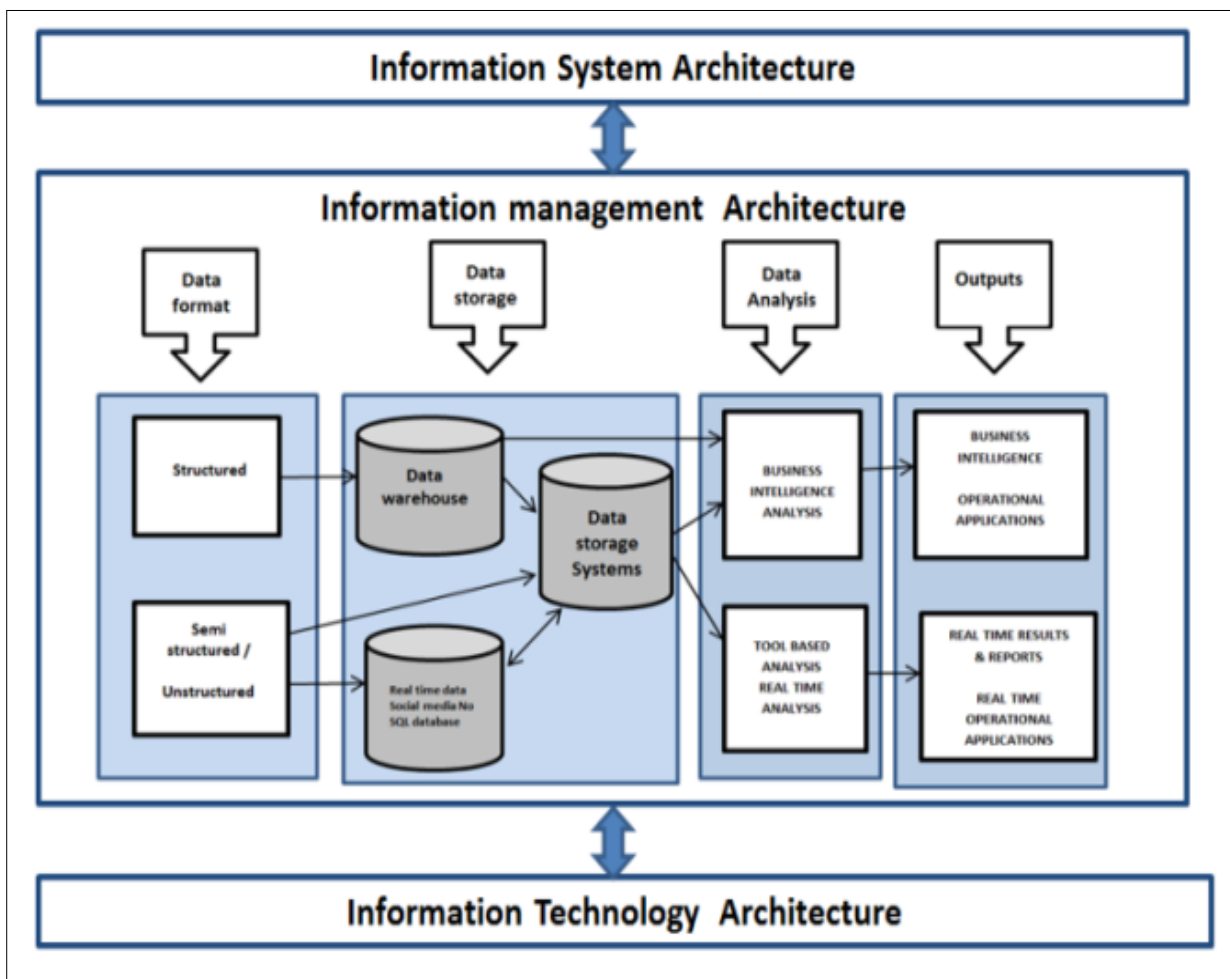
Information System Architecture

Information management Architecture

Data format

Data storage

Data Analysis

Outputs

Structured

Semi structured / Unstructured

Data warehouse

Data storage Systems

Real time data Social media No SQL database

BUSINESS INTELLIGENCE ANALYSIS

TOOL BASED ANALYSIS REAL TIME ANALYSIS

BUSINESS INTELLIGENCE

OPERATIONAL APPLICATIONS

REAL TIME RESULTS & REPORTS

REAL TIME OPERATIONAL APPLICATIONS

Information Technology Architecture